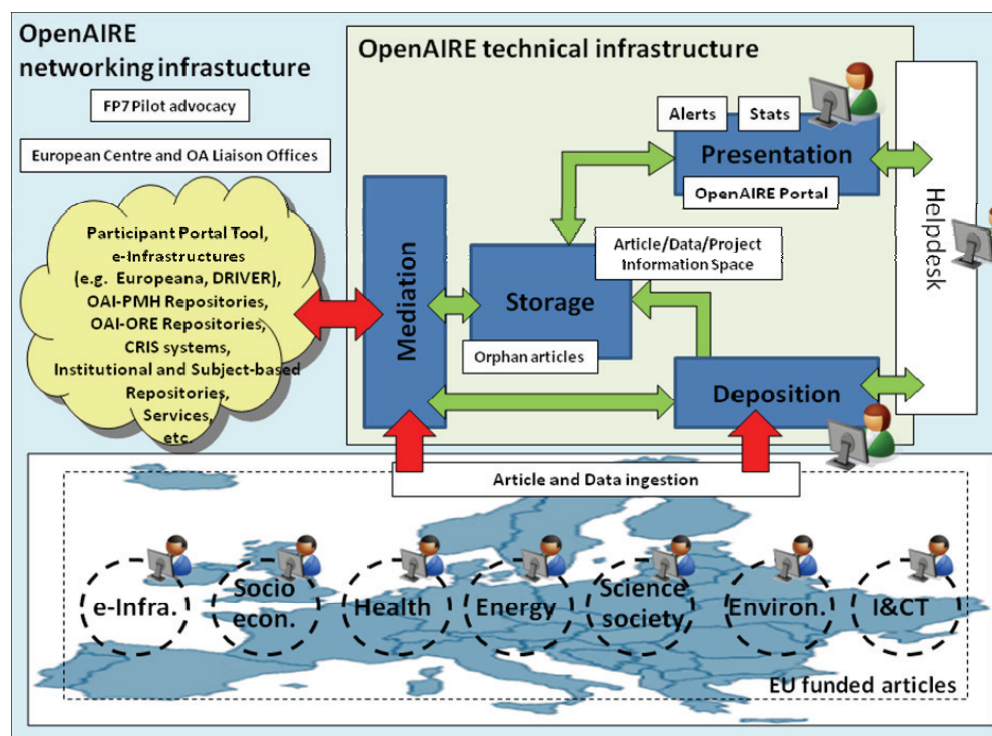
OpenAIRE networking infrastucture

FP7 Pilot advocacy

European Centre and OA Liaison Offices

Participant Portal Tool, e-Infrastructures (e.g. Europeana, DRIVER), OAI-PMH Repositories, OAI-ORE Repositories, CRIS systems, Institutional and Subject-based Repositories, Services, etc.

OpenAIRE technical infrastructure

Alerts

Stats

Presentation

OpenAIRE Portal

Helpdesk

Mediation

Storage

Article/Data/Project Information Space

Orphan articles

Deposition

Article and Data ingestion

e-Infra.

Socio econ.

Health

Energy

Science society

Environ.

I&CT

EU funded articles